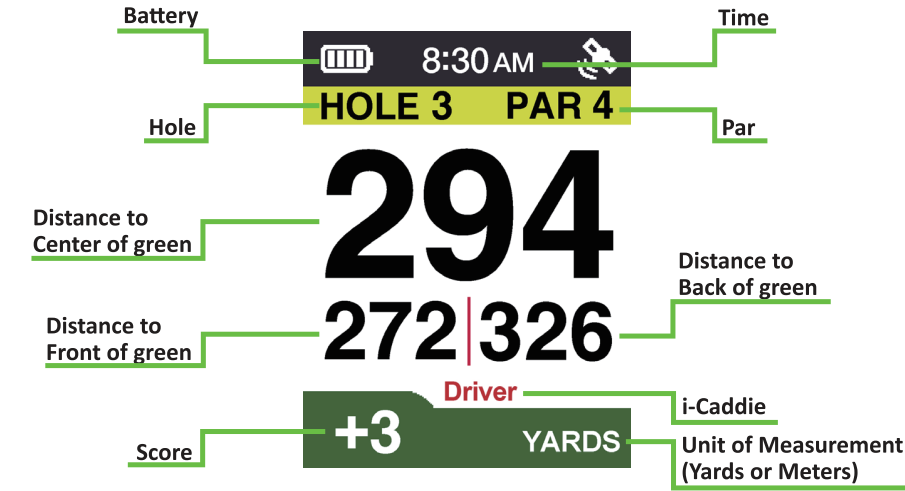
Battery

8:30 AM

Time

HOLE 3

PAR 4

Hole

Par

Distance to Center of green

294

Distance to Back of green

Distance to Front of green

272

326

Driver

i-Caddie

+3

YARDS

Score

Unit of Measurement (Yards or Meters)